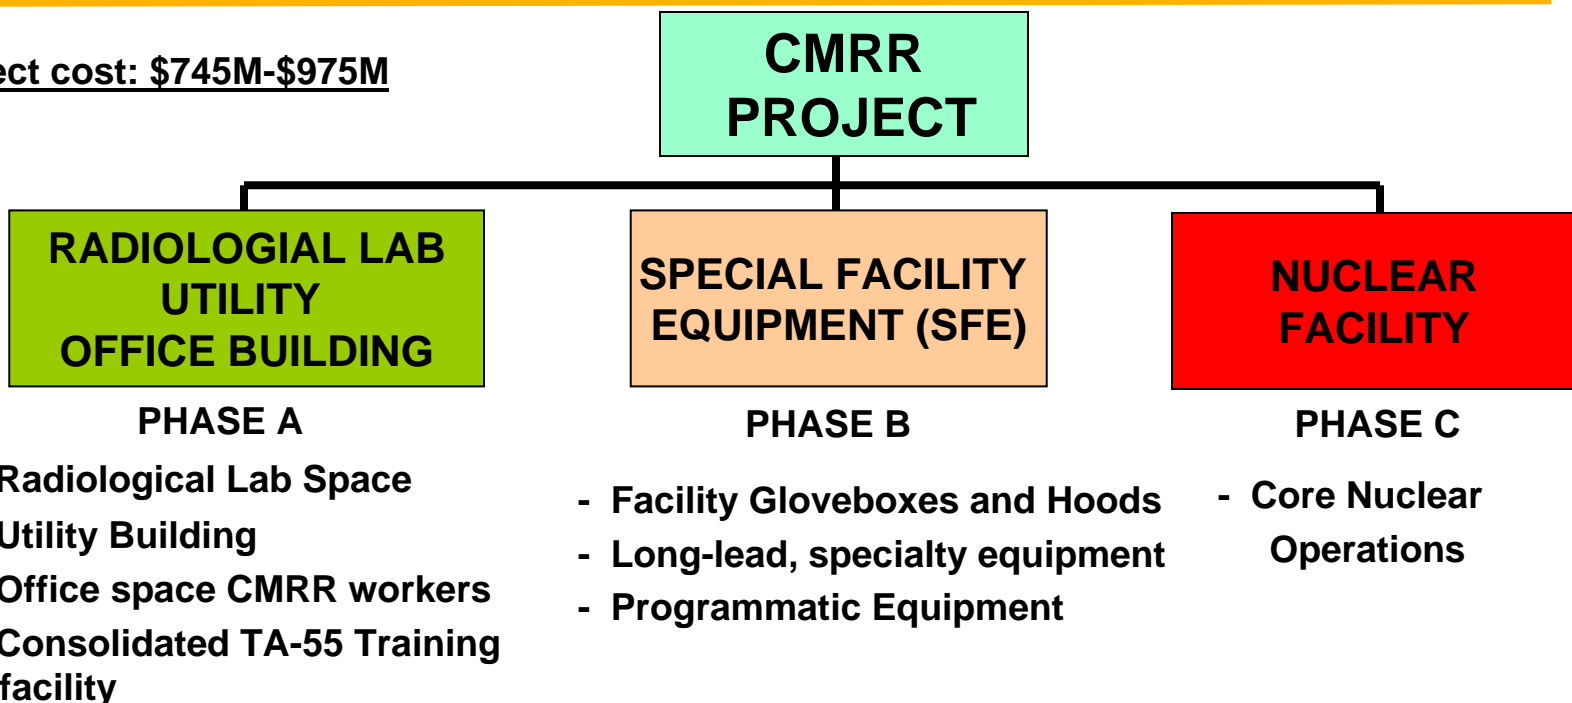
ect cost: $745M-$975M

CMRR PROJECT

RADIOLOGIAL LAB UTILITY OFFICE BUILDING

SPECIAL FACILITY EQUIPMENT (SFE)

NUCLEAR FACILITY

PHASE A

Radiological Lab Space
Utility Building
Office space CMRR workers
Consolidated TA-55 Training facility

PHASE B

- Facility Gloveboxes and Hoods
- Long-lead, specialty equipment
- Programmatic Equipment

PHASE C

- Core Nuclear Operations